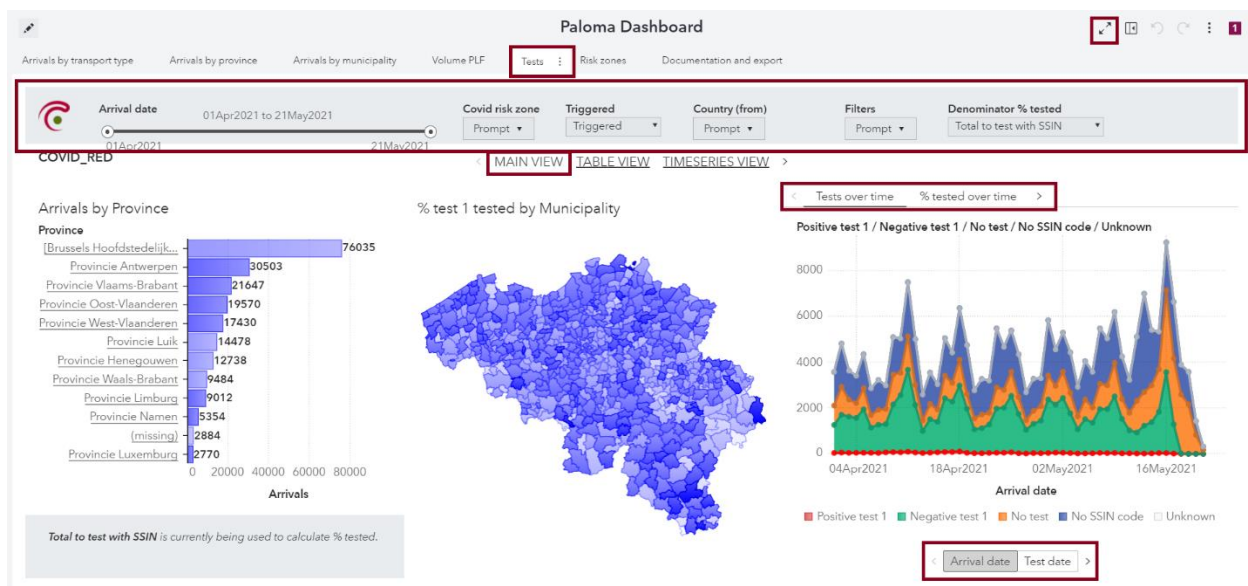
Paloma Dashboard

1

Arrivals by transport type | Arrivals by province | Arrivals by municipality | Volume PLF | Tests | Risk zones | Documentation and export

Arrival date
01Apr2021 to 21May2021
01Apr2021
21May2021

Covid risk zone
Prompt

Triggered
Triggered

Country (from)
Prompt

Filters
Prompt

Denominator % tested
Total to test with SSIN

COVID_RED

MAIN VIEW | TABLE VIEW | TIMESERIES VIEW

Arrivals by Province

Province

| Province | Arrivals |
|---|---|
| [Brussels Hoofdstedelijk... | 76035 |
| Provincie Antwerpen | 30503 |
| Provincie Vlaams-Brabant | 21647 |
| Provincie Oost-Vlaanderen | 19570 |
| Provincie West-Vlaanderen | 17430 |
| Provincie Luik | 14478 |
| Provincie Henegouwen | 12738 |
| Provincie Waals-Brabant | 9484 |
| Provincie Limburg | 9012 |
| Provincie Namen | 5354 |
| (missing) | 2884 |
| Provincie Luxemburg | 2770 |

0 20000 40000 60000 80000
Arrivals

Total to test with SSIN is currently being used to calculate % tested.

% test 1 tested by Municipality

Tests over time | % tested over time

Positive test 1 / Negative test 1 / No test / No SSIN code / Unknown

8000
6000
4000
2000
0

04Apr2021 18Apr2021 02May2021 16May2021

Arrival date

Positive test 1 Negative test 1 No test No SSIN code Unknown

Arrival date | Test date